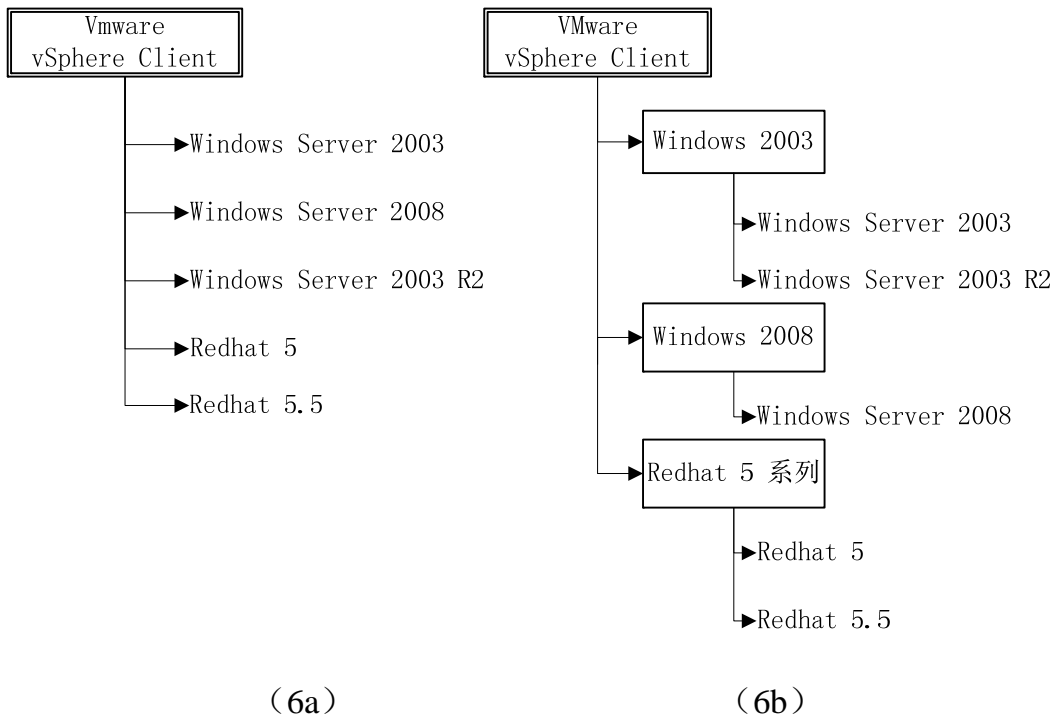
Vmware
vSphere Client

Windows Server 2003

Windows Server 2008

Windows Server 2003 R2

Redhat 5

Redhat 5.5

(6a)

VMware
vSphere Client

Windows 2003

Windows Server 2003

Windows Server 2003 R2

Windows 2008

Windows Server 2008

Redhat 5 系列

Redhat 5

Redhat 5.5

(6b)